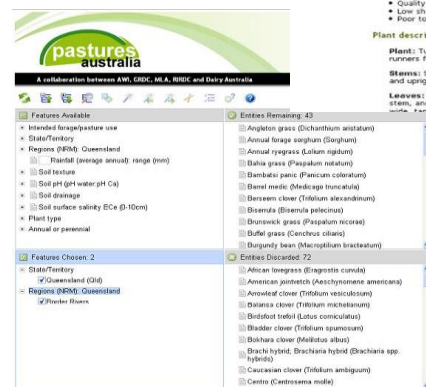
• Quality
• Low sh
• Poor to

Plant descri

Plant: Tu runners f

Stems: S and uprig

Leaves: stem, an

pastures australia

A collaboration between AWI, GRDC, MLA, RIRDC and Dairy Australia

Features Available
Intended forage/pasture use
State/Territory
Regions (NRM): Queensland
Rainfall (average annual): range (mm)
Soil texture
Soil pH (pH water:pH Ca)
Soil drainage
Soil surface salinity ECe (0-10cm)
Plant type
Annual or perennial

Entities Remaining: 43
Angleton grass (Dichanthium aristatum)
Annual forage sorghum (Sorghum)
Annual ryegrass (Lolium rigidum)
Bahia grass (Paspalum notatum)
Bambatsi panic (Panicum coloratum)
Barrel medic (Medicago truncatula)
Berseem clover (Trifolium alexandrinum)
Biserrula (Biserrula pelecinus)
Brunswick grass (Paspalum nicorae)
Buffel grass (Cenchrus ciliaris)
Burgundy bean (Macroptilium bracteatum)

Features Chosen: 2
State/Territory
Queensland (Qld)
Regions (NRM): Queensland
Burdekin Rivers

Entities Discarded: 72
African lovegrass (Eragrostis curvula)
American jointvetch (Aeschynomene americana)
Arrowleaf clover (Trifolium vesiculosum)
Balansa clover (Trifolium michelianum)
Birdsfoot trefoil (Lotus corniculatus)
Bladder clover (Trifolium spumosum)
Bokhara clover (Melilotus albus)
Brachi hybrid; Brachiaria hybrid (Brachiaria spp. hybrids)
Caucasian clover (Trifolium ambiguum)
Centro (Centrosema molle)